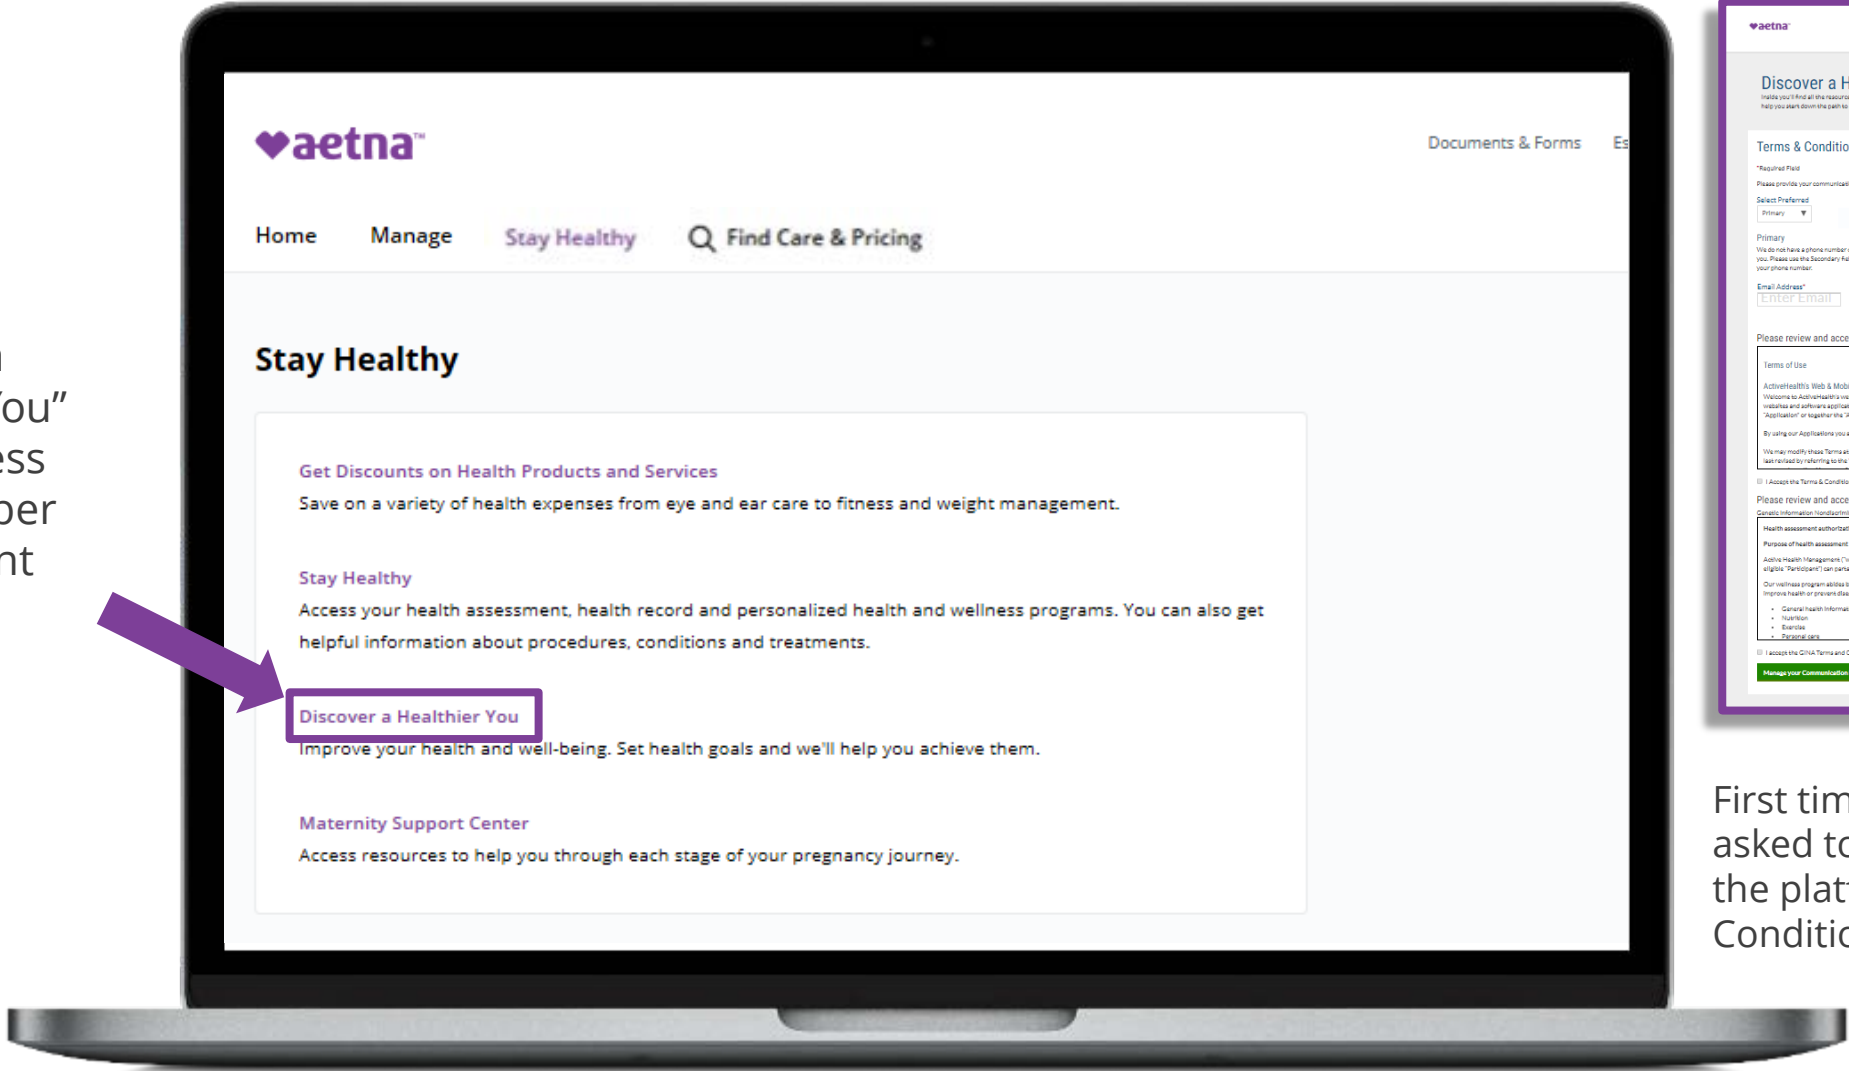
ou"
ess
per
nt

aetna

Documents & Forms

Home Manage Stay Healthy Find Care & Pricing

Stay Healthy

Get Discounts on Health Products and Services
Save on a variety of health expenses from eye and ear care to fitness and weight management.

Stay Healthy
Access your health assessment, health record and personalized health and wellness programs. You can also get helpful information about procedures, conditions and treatments.

Discover a Healthier You
Improve your health and well-being. Set health goals and we'll help you achieve them.

Maternity Support Center
Access resources to help you through each stage of your pregnancy journey.

aetna

Discover a H

Terms & Conditio

Primary

Enter Email

Please review and acce

Terms of Use

Please review and acce

First tim
asked to
the plat
Conditio